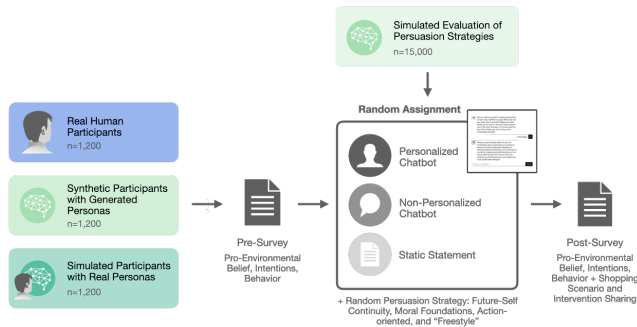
Simulated Evaluation of Persuasion Strategies
n=15,000

Real Human Participants
n=1,200

Synthetic Participants with Generated Personas
n=1,200

Simulated Participants with Real Personas
n=1,200

Pre-Survey
Pro-Environmental Belief, Intentions, Behavior

Random Assignment

Personalized Chatbot

Non-Personalized Chatbot

Static Statement

+ Random Persuasion Strategy: Future-Self Continuity, Moral Foundations, Action-oriented, and "Freestyle"

Post-Survey
Pro-Environmental Belief, Intentions, Behavior + Shopping Scenario and Intervention Sharing